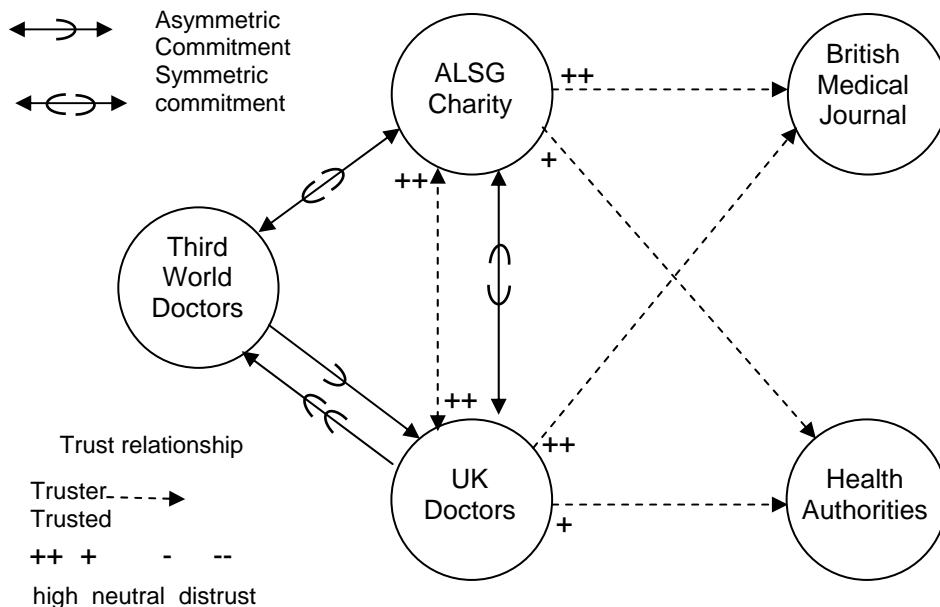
Asymmetric Commitment
Symmetric commitment

ALSG Charity
British Medical Journal
++
+
++
Third World Doctors
++
UK Doctors
++
+
Health Authorities

Trust relationship
Truster
Trusted
++ + - --
high neutral distrust